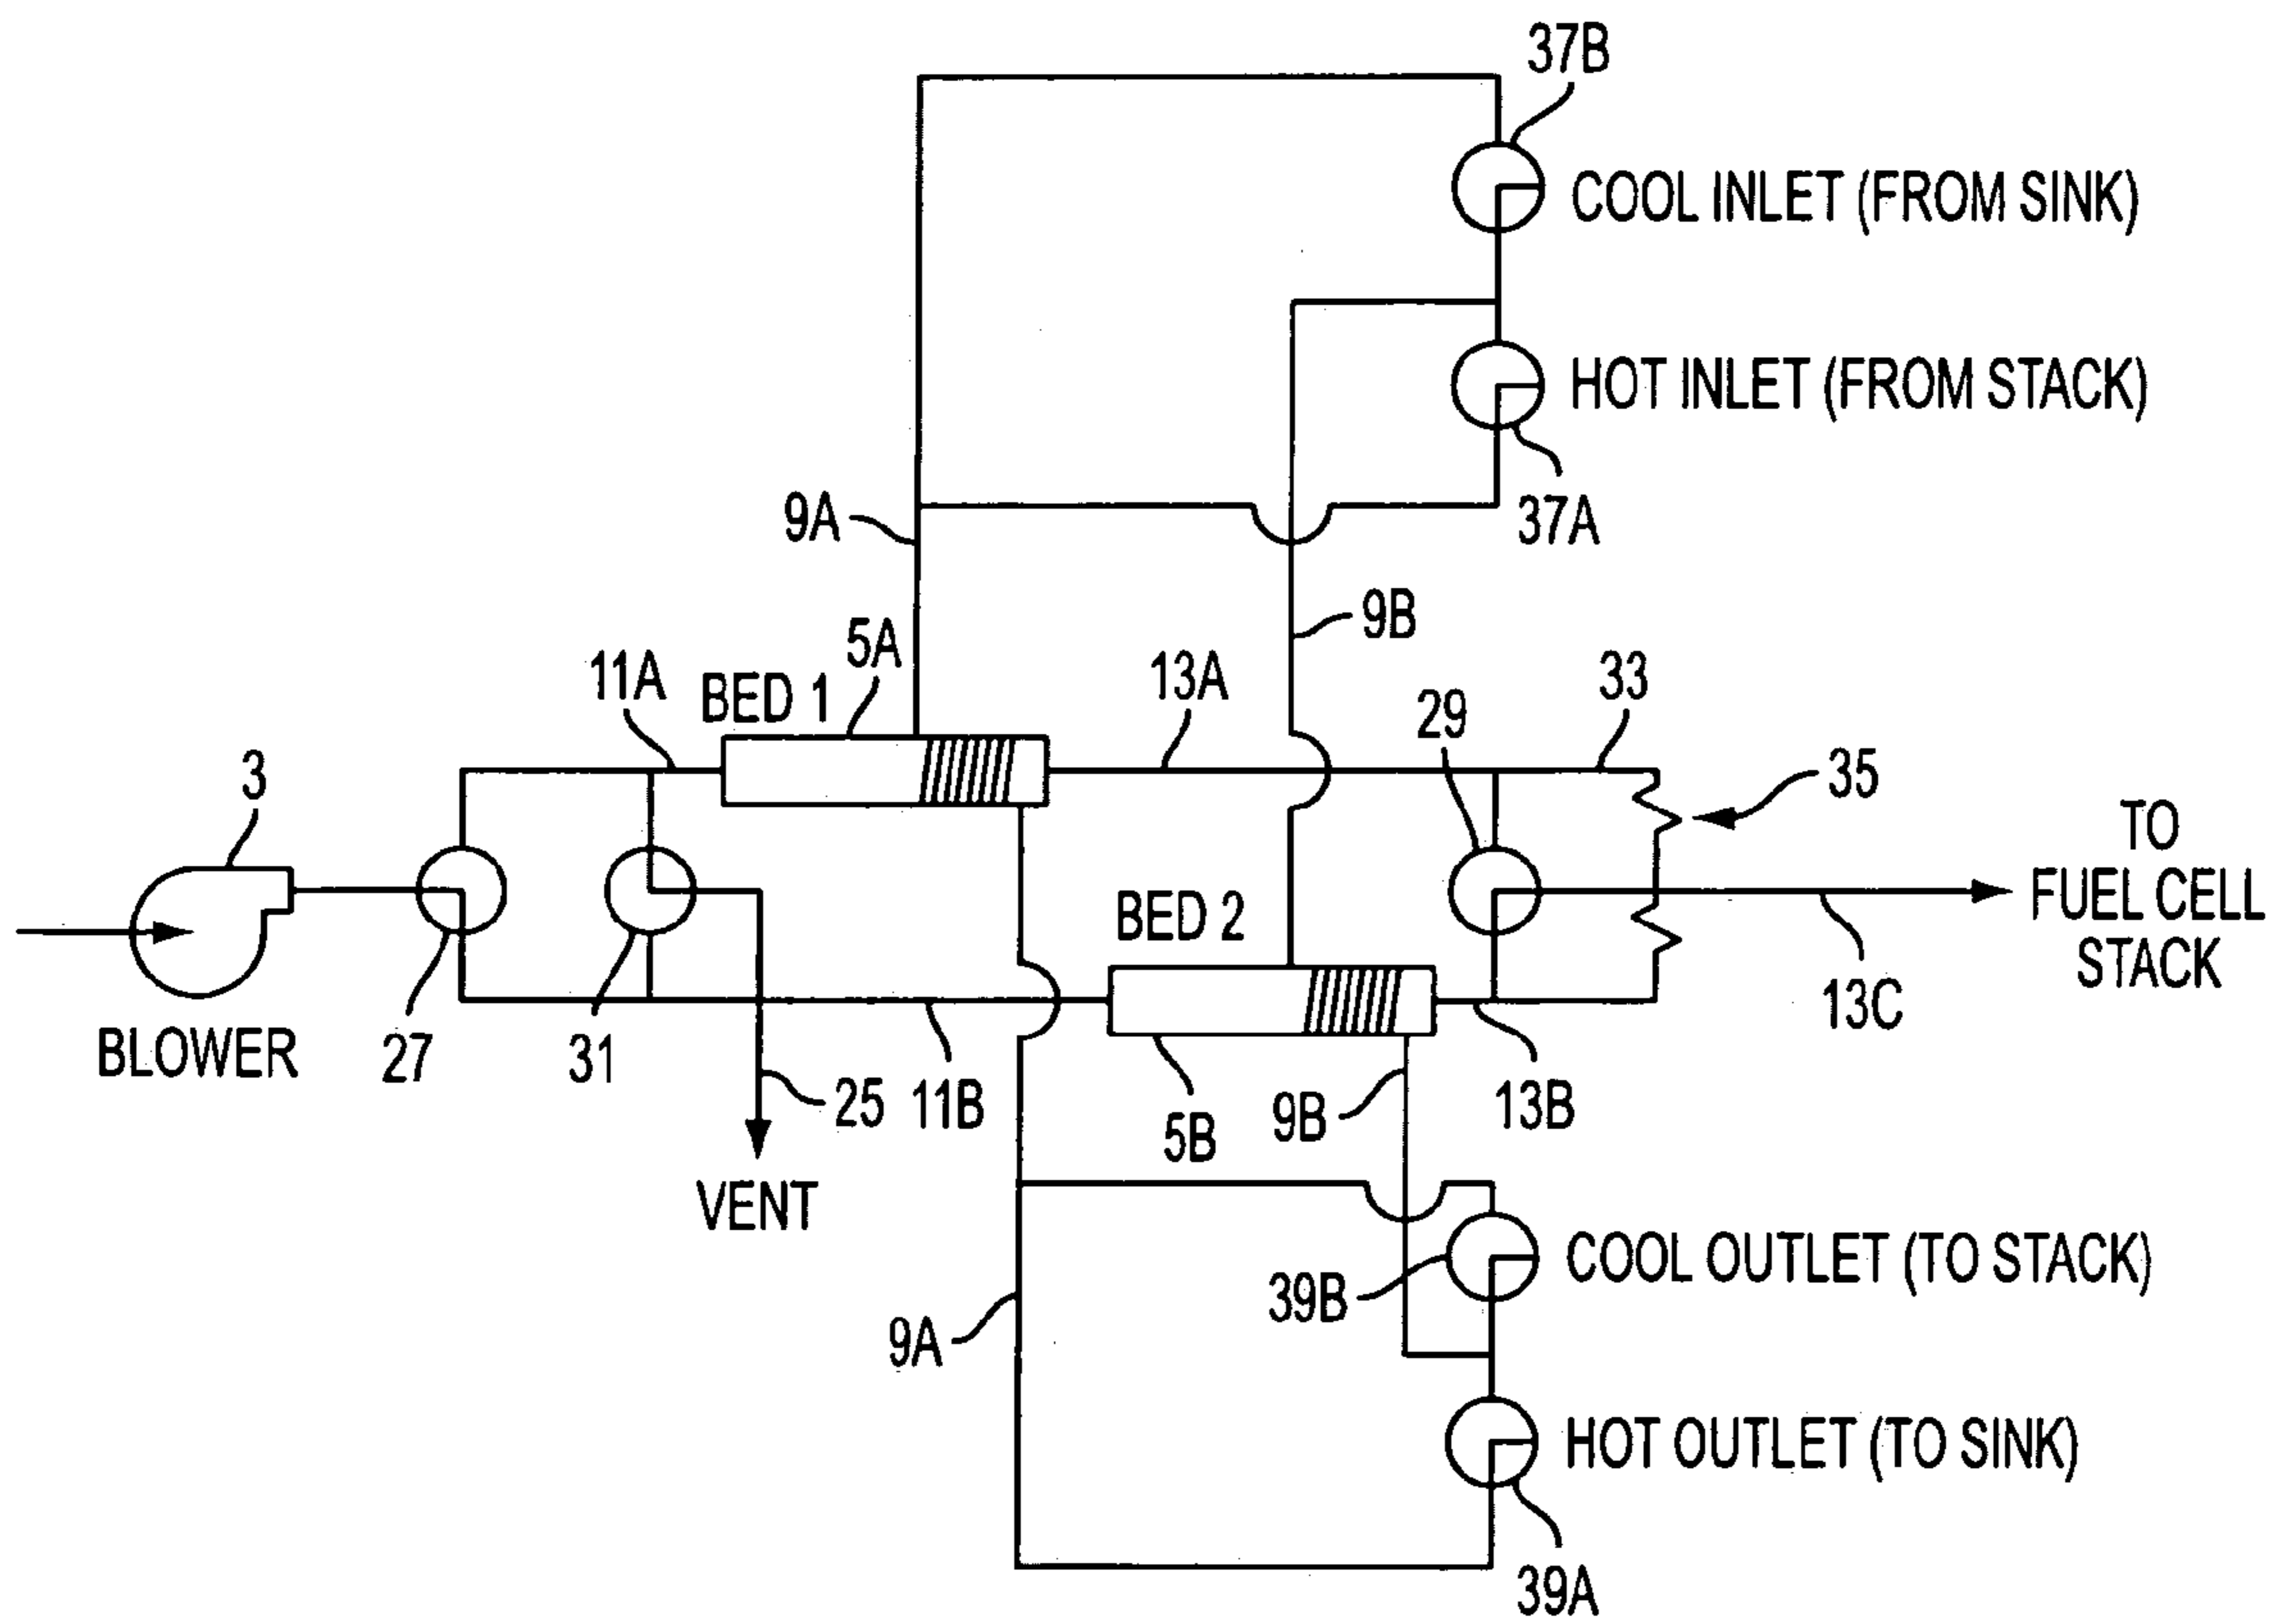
37B
COOL INLET (FROM SINK)
HOT INLET (FROM STACK)
37A
9A
9B
5A
11A
BED 1
13A
33
29
3
35
TO FUEL CELL STACK
BLOWER
27
31
BED 2
13C
25
11B
5B
9B
13B
VENT
COOL OUTLET (TO STACK)
39B
9A
HOT OUTLET (TO SINK)
39A